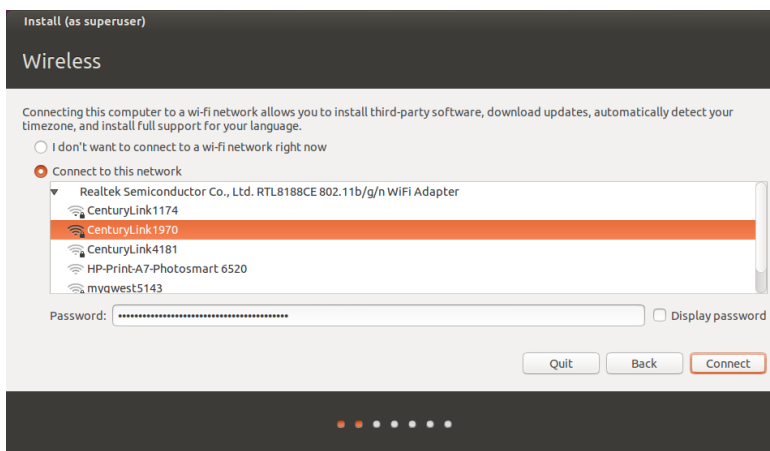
Install (as superuser)

Wireless

Connecting this computer to a wi-fi network allows you to install third-party software, download updates, automatically detect your timezone, and install full support for your language.

I don't want to connect to a wi-fi network right now

Connect to this network

Realtek Semiconductor Co., Ltd. RTL8188CE 802.11b/g/n WiFi Adapter

CenturyLink1174

CenturyLink1970

CenturyLink4181

HP-Print-A7-Photosmart 6520

myqwest5143

Password: ••••••••••••••••••••••••••••••••••••••••••

Display password

Quit

Back

Connect